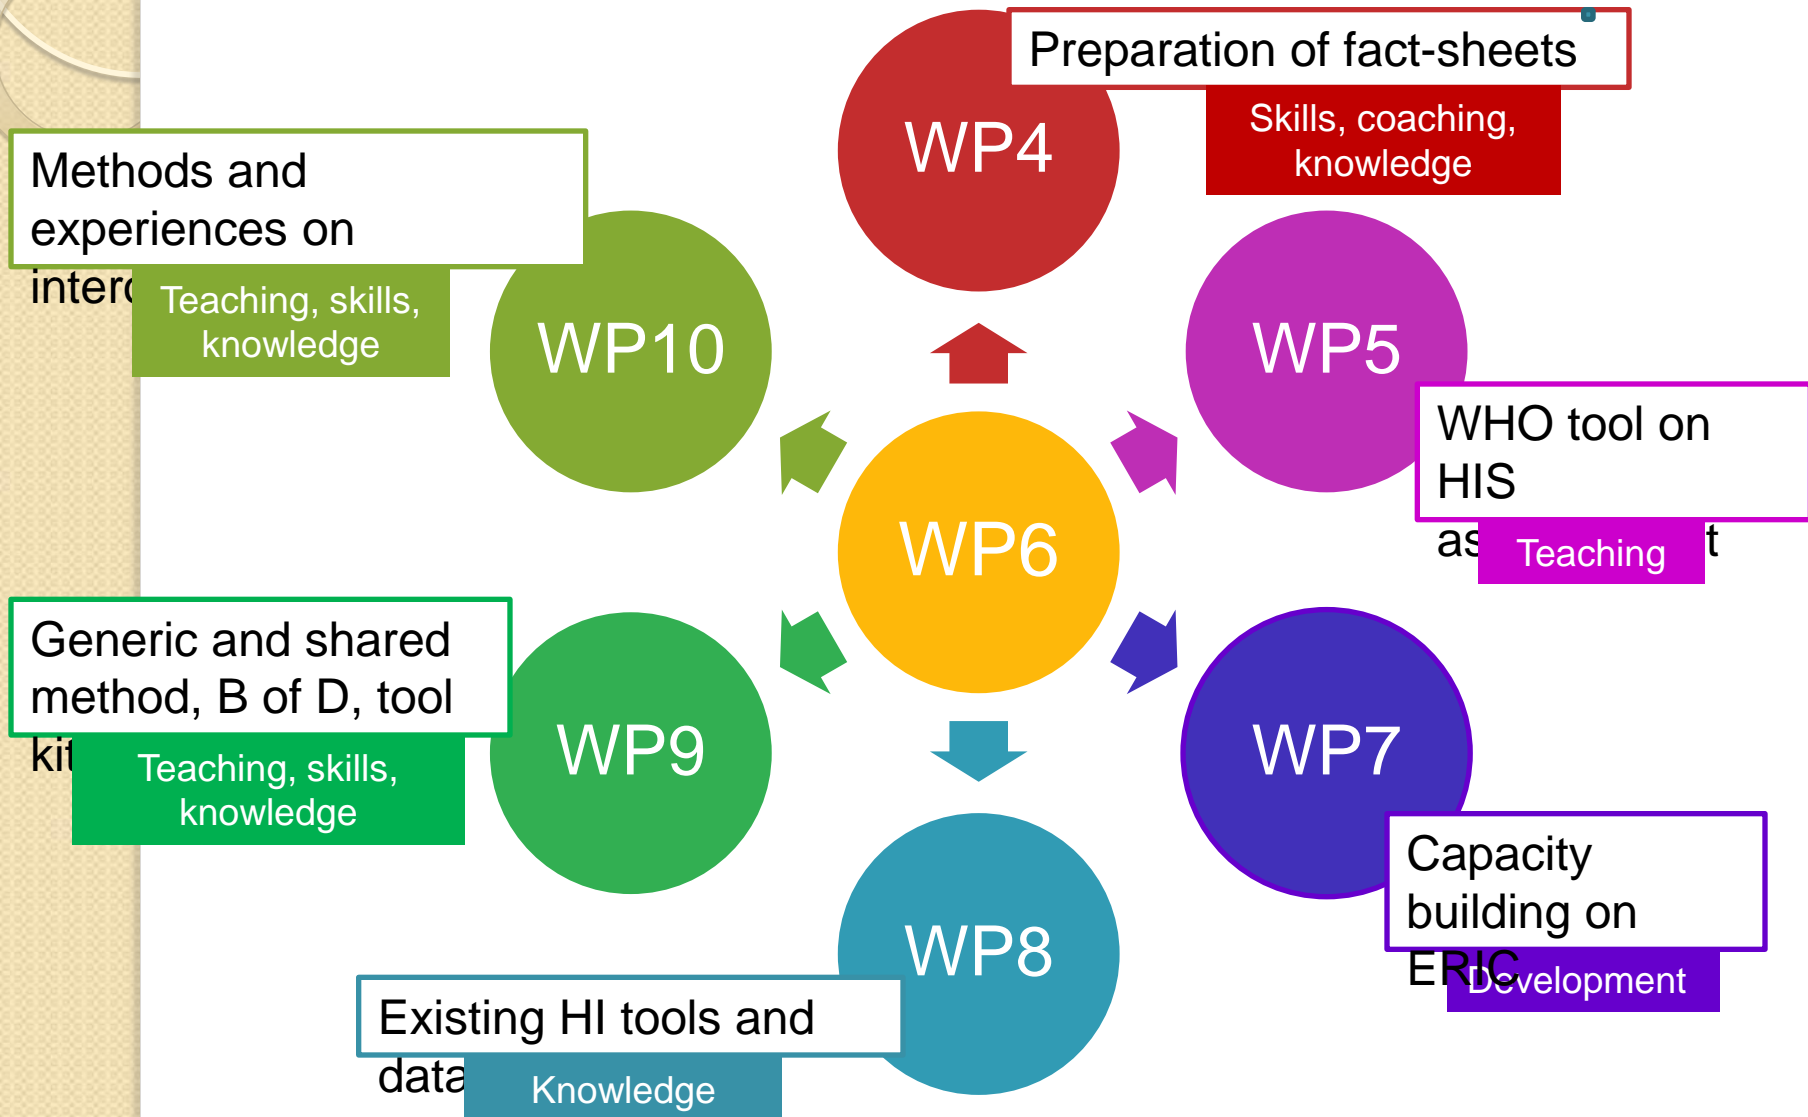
Preparation of fact-sheets

Skills, coaching, knowledge

WP4

Methods and experiences on interc

Teaching, skills, knowledge

WP10

WP5

WHO tool on HIS as t

Teaching

WP6

Generic and shared method, B of D, tool kit

Teaching, skills, knowledge

WP9

WP7

Capacity building on ERIC

Development

WP8

Existing HI tools and data

Knowledge